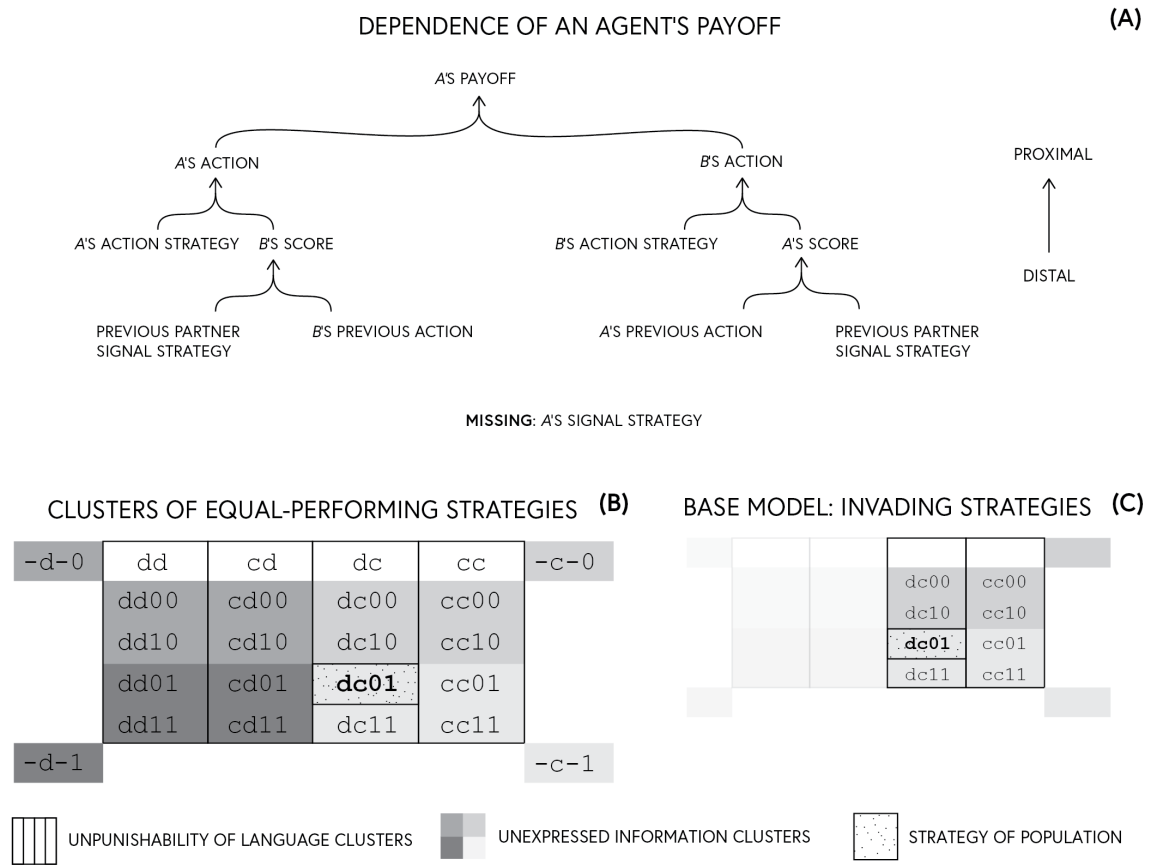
DEPENDENCE OF AN AGENT'S PAYOFF

(A)

A'S PAYOFF

A'S ACTION

B'S ACTION

PROXIMAL

A'S ACTION STRATEGY

B'S SCORE

B'S ACTION STRATEGY

A'S SCORE

DISTAL

PREVIOUS PARTNER SIGNAL STRATEGY

B'S PREVIOUS ACTION

A'S PREVIOUS ACTION

PREVIOUS PARTNER SIGNAL STRATEGY

MISSING: A'S SIGNAL STRATEGY

CLUSTERS OF EQUAL-PERFORMING STRATEGIES (B)

| -d-0 | dd | cd | dc | cc | -c-0 |
|---|---|---|---|---|---|
| | dd00 | cd00 | dc00 | cc00 | |
| | dd10 | cd10 | dc10 | cc10 | |
| | dd01 | cd01 | **dc01** | cc01 | |
| | dd11 | cd11 | dc11 | cc11 | |
| -d-1 | | | | | -c-1 |

BASE MODEL: INVADING STRATEGIES (C)

| dc00 | cc00 |
|---|---|
| dc10 | cc10 |
| **dc01** | cc01 |
| dc11 | cc11 |

UNPUNISHABILITY OF LANGUAGE CLUSTERS

UNEXPRESSED INFORMATION CLUSTERS

STRATEGY OF POPULATION